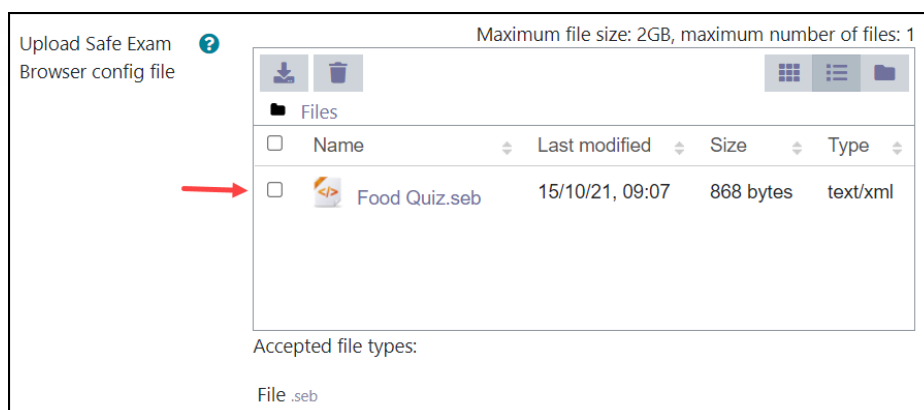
Upload Safe Exam Browser config file

Maximum file size: 2GB, maximum number of files: 1

Files

| | Name | Last modified | Size | Type |
|---|---|---|---|---|
| | Food Quiz.seb | 15/10/21, 09:07 | 868 bytes | text/xml |

Accepted file types:

File .seb